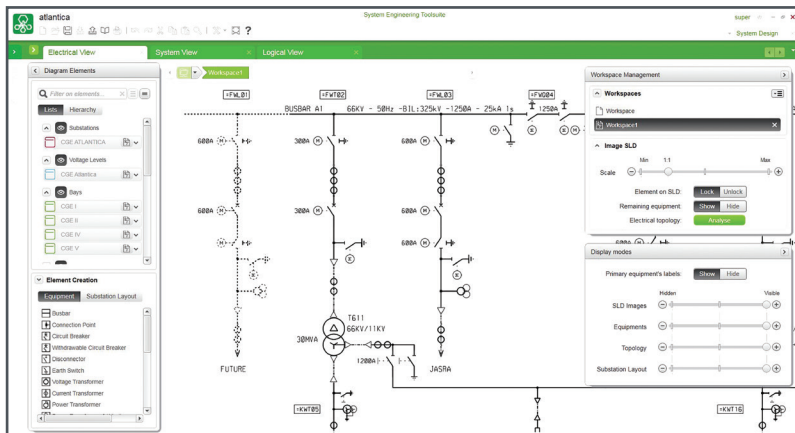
atlantica

System Engineering Toolsuite

super

System Design

Electrical View

System View

Logical View

Diagram Elements

Filter on elements...

Lists

Hierarchy

Substations

CGE ATLANTICA

Voltage Levels

CGE Atlantica

Bays

CGE I

CGE II

CGE IV

CGE V

Element Creation

Equipment

Substation Layout

Busbar

Connection Point

Circuit Breaker

Withdrawable Circuit Breaker

Disconnector

Earth Switch

Voltage Transformer

Current Transformer

Power Transformer

Workspace1

=FWL01

=FWT02

=FWL03

=FWG04

BUSBAR A1

66KV - 50Hz -BIL:325kV -1250A - 25kA 1s

1250A

600A

600A

300A

300A

600A

600A

T611

66KV/11KV

30MVA

1200A

FUTURE

JASRA

=KWT05

=KWT16

Workspace Management

Workspaces

Workspace

Workspace1

Image SLD

Min

1:1

Max

Scale

Element on SLD:

Lock

Unlock

Remaining equipment:

Show

Hide

Electrical topology:

Analyse

Display modes

Primary equipment's labels:

Show

Hide

Hidden

Visible

SLD Images

Equipments

Topology

Substation Layout